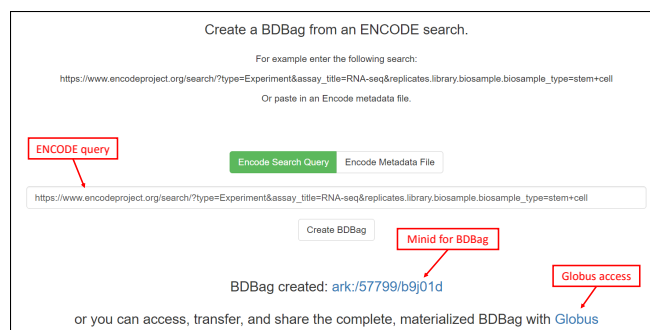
Create a BDBag from an ENCODE search.

For example enter the following search:

https://www.encodeproject.org/search/?type=Experiment&assay_title=RNA-seq&replicates.library.biosample.biosample_type=stem+cell

Or paste in an Encode metadata file.

ENCODE query

Encode Search Query | Encode Metadata File

https://www.encodeproject.org/search/?type=Experiment&assay_title=RNA-seq&replicates.library.biosample.biosample_type=stem+cell

Create BDBag

Minid for BDBag

Globus access

BDBag created: ark:/57799/b9j01d

or you can access, transfer, and share the complete, materialized BDBag with Globus